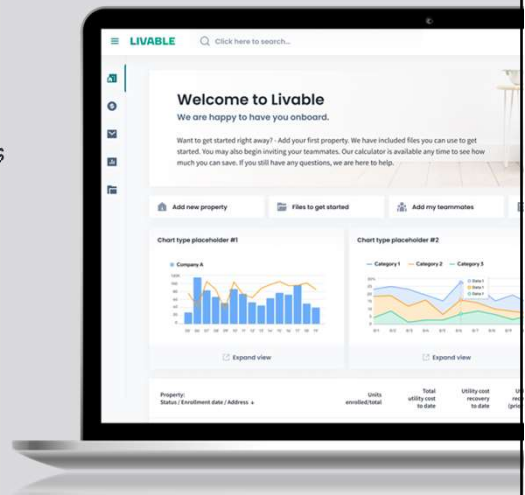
LIVABLE Click here to search...

Welcome to Livable

We are happy to have you onboard.

Want to get started right away? - Add your first property. We have included files you can use to get started. You may also begin inviting your teammates. Our calculator is available any time to see how much you can save. If you still have any questions, we are here to help.

Add new property

Files to get started

Add my teammates

Chart type placeholder #1

Company A

Expand view

Chart type placeholder #2

Category 1 Category 2 Category 3

Expand view

Property: Status / Enrollment date / Address

Units enrolled/total

Total utility cost to date

Utility cost recovery to date

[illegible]